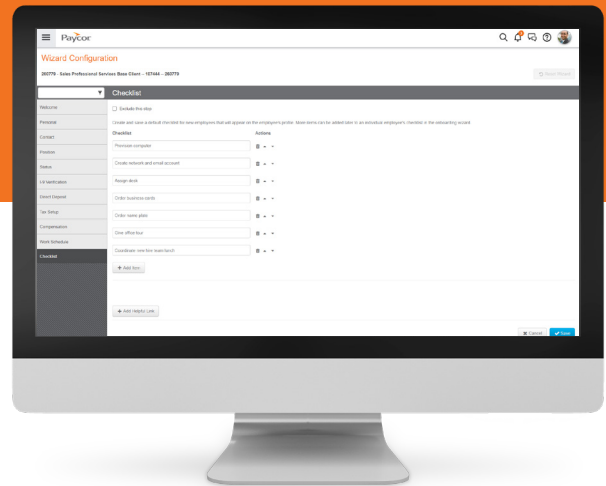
Paycor

Wizard Configuration

260779 - Sales Professional Services Base Client - 107444 - 260779

Checklist

Welcome
Personal
Contact
Position
Status
I-9 Verification
Direct Deposit
Tax Setup
Compensation
Work Schedule
Checklist

Exclude this step

Create and save a default checklist for new employees that will appear on the employee's profile. More items can be added later in an individual employee's checklist or the onboarding wizard.

Checklist

Actions

Premium computer

Create network and email account

Assign desk

Order business cards

Order name plate

Give office tour

Coordinate new hire team lunch

+ Add Item

+ Add Helpful Link

Cancel

Save